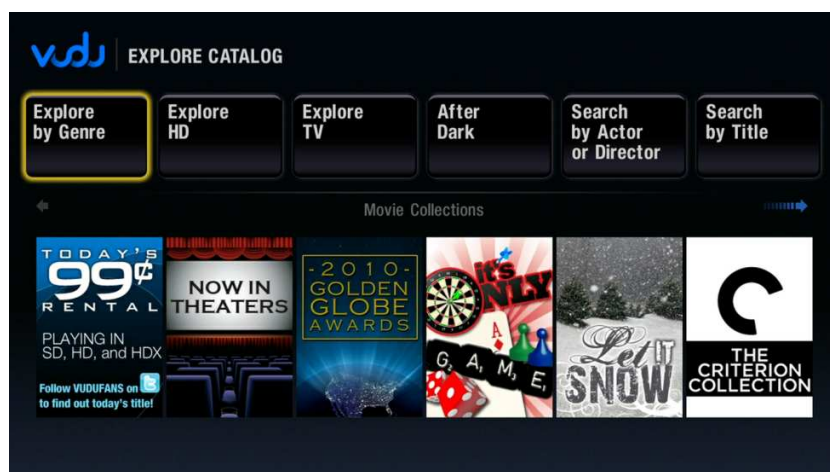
vudu | EXPLORE CATALOG

Explore by Genre

Explore HD

Explore TV

After Dark

Search by Actor or Director

Search by Title

Movie Collections

TODAY'S 99¢ RENTAL
PLAYING IN SD, HD, and HDX
Follow VUDUFANS on to find out today's title!

NOW IN THEATERS

-2010- GOLDEN GLOBE AWARDS

it's ONLY A GAME

Let it SNOW

C
THE CRITERION COLLECTION